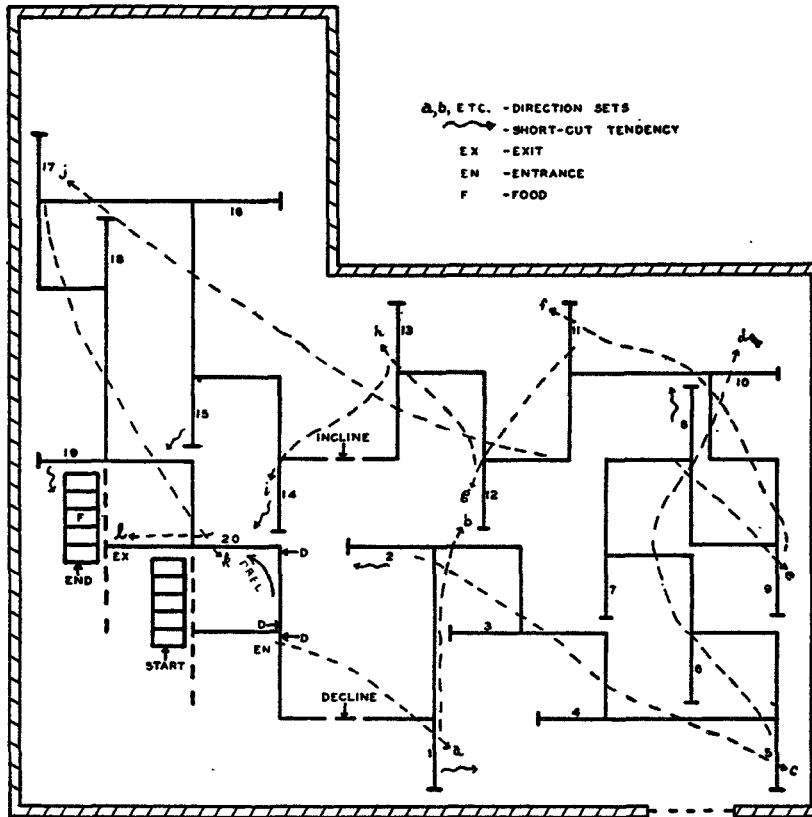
a, b, ETC. - DIRECTION SETS
- SHORT-CUT TENDENCY
EX - EXIT
EN - ENTRANCE
F - FOOD

17 j
16
18
h
13
f
11
d
10
8
15
INCLINE
19
i
14
g
12
F
l
20
EX
k
TRL
b
2
e
D
7
9
END
START
D
D
EN
3
6
DECLINE
4
1
a
5
c